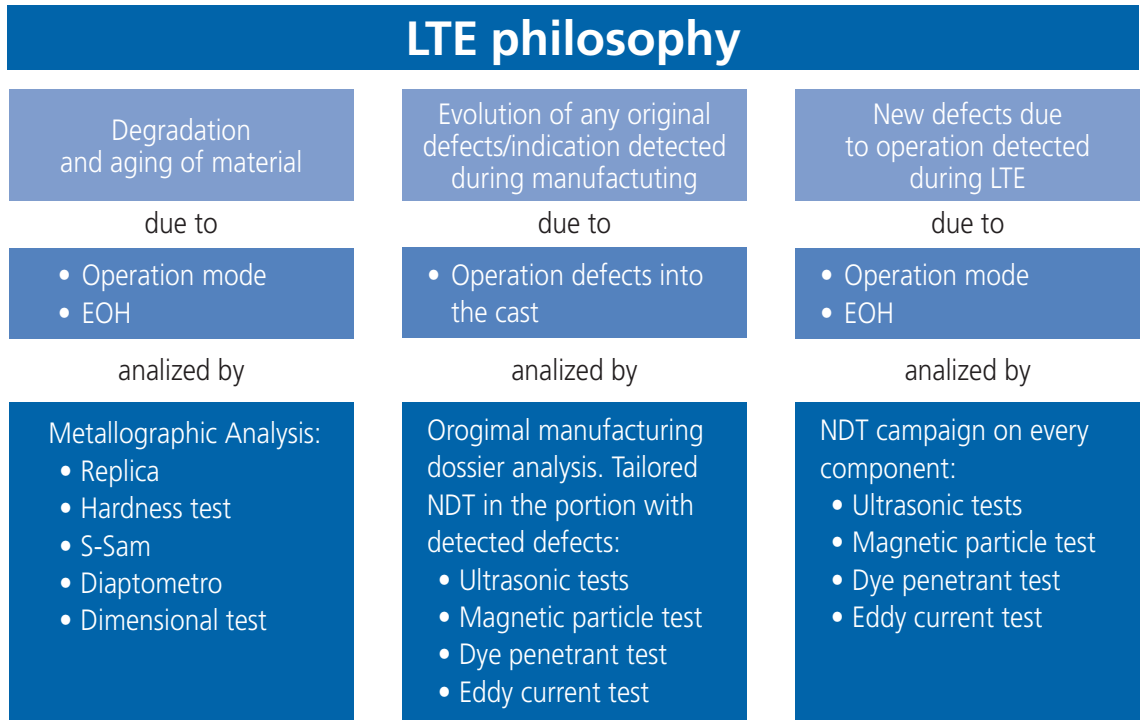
LTE philosophy

Degradation and aging of material

due to

• Operation mode
• EOH

analized by

Metallographic Analysis:
• Replica
• Hardness test
• S-Sam
• Diaptometro
• Dimensional test

Evolution of any original defects/indication detected during manufactuting

due to

• Operation defects into the cast

analized by

Orogimal manufacturing dossier analysis. Tailored NDT in the portion with detected defects:
• Ultrasonic tests
• Magnetic particle test
• Dye penetrant test
• Eddy current test

New defects due to operation detected during LTE

due to

• Operation mode
• EOH

analized by

NDT campaign on every component:
• Ultrasonic tests
• Magnetic particle test
• Dye penetrant test
• Eddy current test